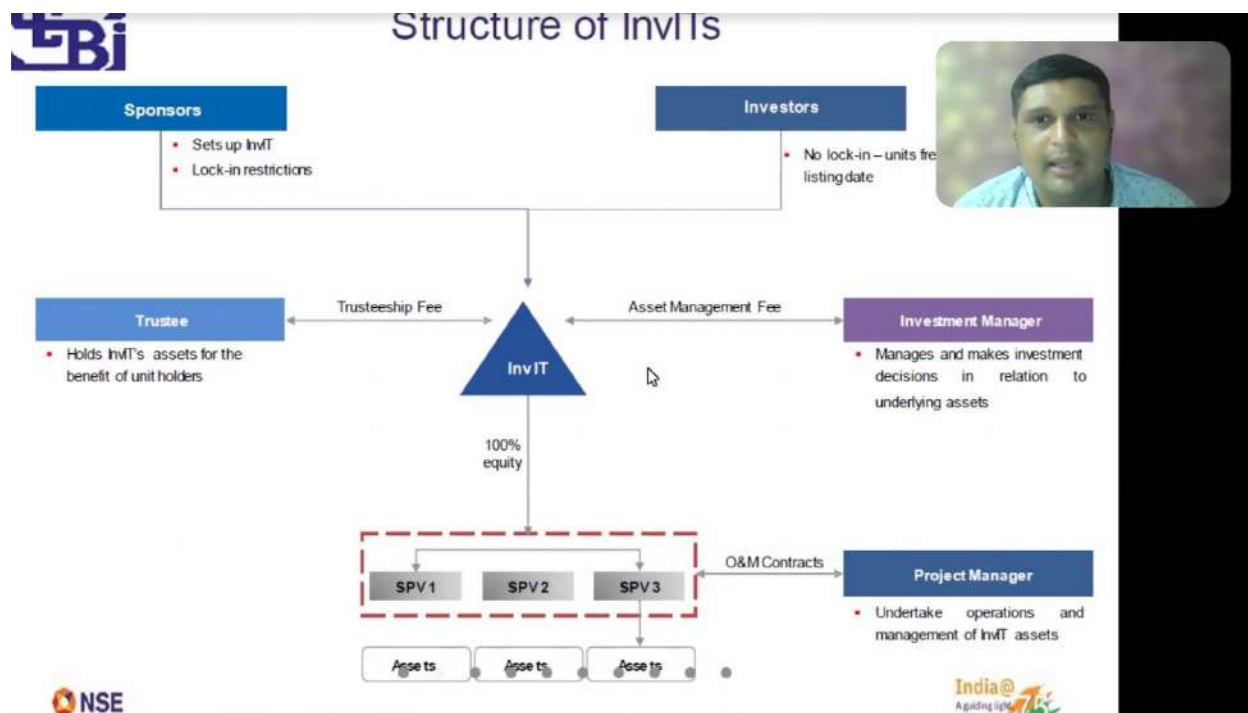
SEBI

Structure of InvITs

Sponsors

- Sets up InvIT
- Lock-in restrictions

Investors

- No lock-in – units fre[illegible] listing date

Trustee

- Holds InvIT's assets for the benefit of unit holders

Trusteeship Fee

InvIT

Asset Management Fee

Investment Manager

- Manages and makes investment decisions in relation to underlying assets

100% equity

SPV 1

SPV 2

SPV 3

O&M Contracts

Project Manager

- Undertake operations and management of InvIT assets

Assets

Assets

Assets

NSE

India@
A guiding light